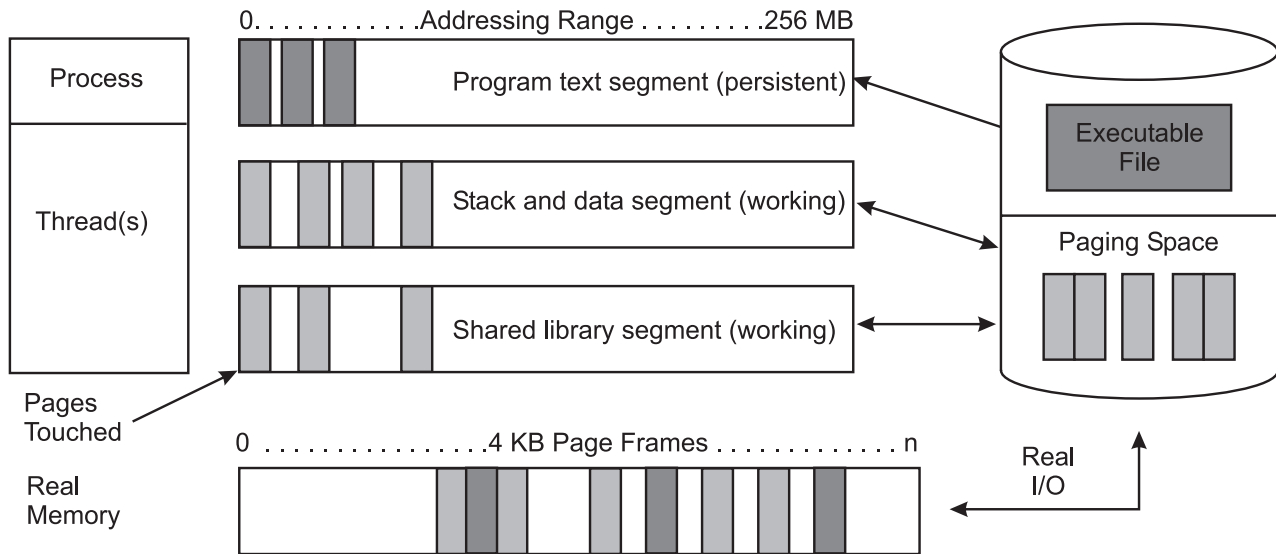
0. . . . . . . . . . . . .Addressing Range . . . . . . . . .256 MB

Process

Thread(s)

Program text segment (persistent)

Stack and data segment (working)

Shared library segment (working)

Executable File

Paging Space

Pages Touched

0 . . . . . . . . . . . . . . .4 KB Page Frames . . . . . . . . . . . . . n

Real Memory

Real I/O